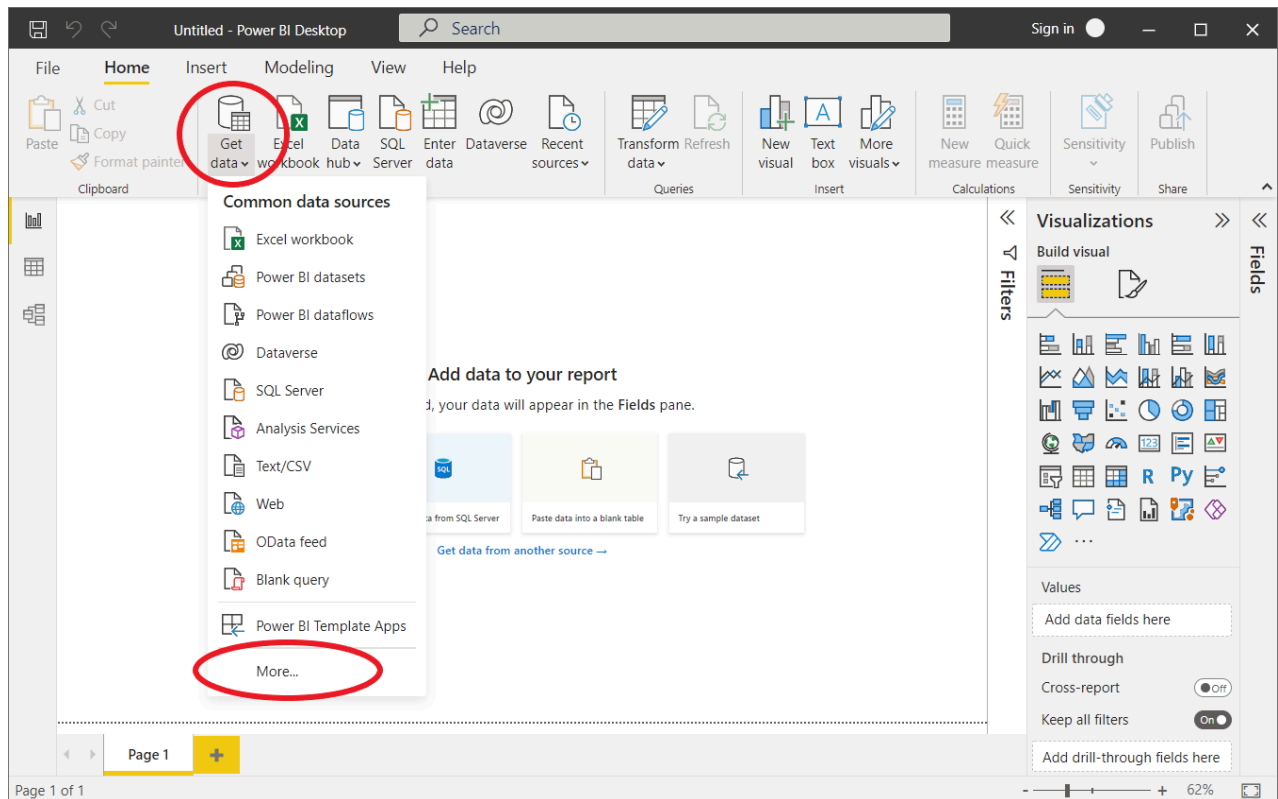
Untitled - Power BI Desktop
Search
Sign in

File Home Insert Modeling View Help

Paste
Cut
Copy
Format painter
Clipboard
Get data
Excel workbook
Data hub
SQL Server
Enter data
Dataverse
Recent sources
Transform data
Refresh
Queries
New visual
Text box
More visuals
Insert
New measure
Quick measure
Calculations
Sensitivity
Sensitivity
Publish
Share

Common data sources
Excel workbook
Power BI datasets
Power BI dataflows
Dataverse
SQL Server
Analysis Services
Text/CSV
Web
OData feed
Blank query
Power BI Template Apps
More...

Add data to your report
d, your data will appear in the Fields pane.
ta from SQL Server
Paste data into a blank table
Try a sample dataset
Get data from another source →

Filters
Visualizations
Build visual
Fields
Values
Add data fields here
Drill through
Cross-report
Off
Keep all filters
On
Add drill-through fields here

Page 1
Page 1 of 1
62%